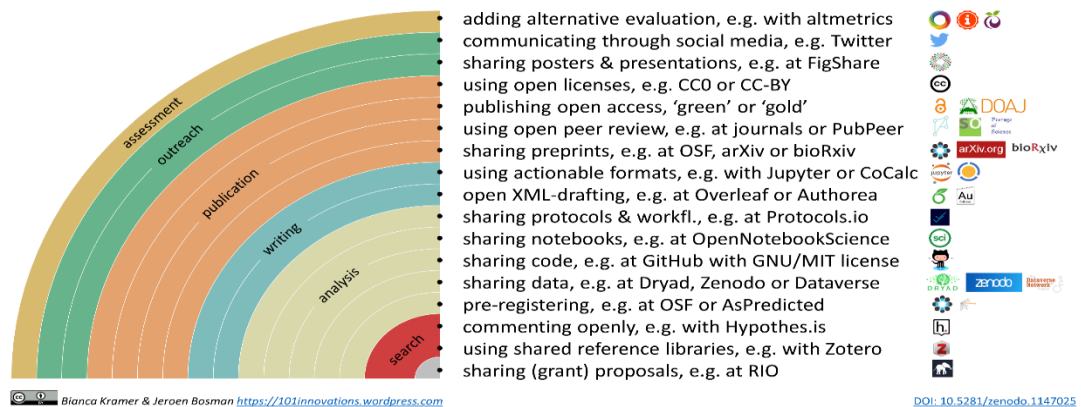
assessment
outreach
publication
writing
analysis
search

adding alternative evaluation, e.g. with altmetrics
communicating through social media, e.g. Twitter
sharing posters & presentations, e.g. at FigShare
using open licenses, e.g. CC0 or CC-BY
publishing open access, 'green' or 'gold'
using open peer review, e.g. at journals or PubPeer
sharing preprints, e.g. at OSF, arXiv or bioRxiv
using actionable formats, e.g. with Jupyter or CoCalc
open XML-drafting, e.g. at Overleaf or Authorea
sharing protocols & workfl., e.g. at Protocols.io
sharing notebooks, e.g. at OpenNotebookScience
sharing code, e.g. at GitHub with GNU/MIT license
sharing data, e.g. at Dryad, Zenodo or Dataverse
pre-registering, e.g. at OSF or AsPredicted
commenting openly, e.g. with Hypothes.is
using shared reference libraries, e.g. with Zotero
sharing (grant) proposals, e.g. at RIO

DOAJ
SO
arXiv.org
bioRxiv
jupyter
Au
sci
DRYAD
zenodo
Dataverse Network
h.
Z

Bianca Kramer & Jeroen Bosman https://101innovations.wordpress.com
DOI: 10.5281/zenodo.1147025